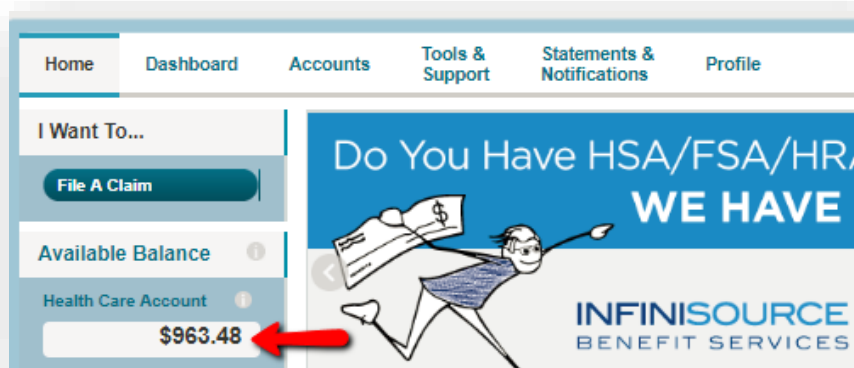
Home Dashboard Accounts Tools & Support Statements & Notifications Profile

I Want To...

File A Claim

Available Balance

Health Care Account

$963.48

Do You Have HSA/FSA/HR

WE HAVE

$

INFINISOURCE
BENEFIT SERVICES